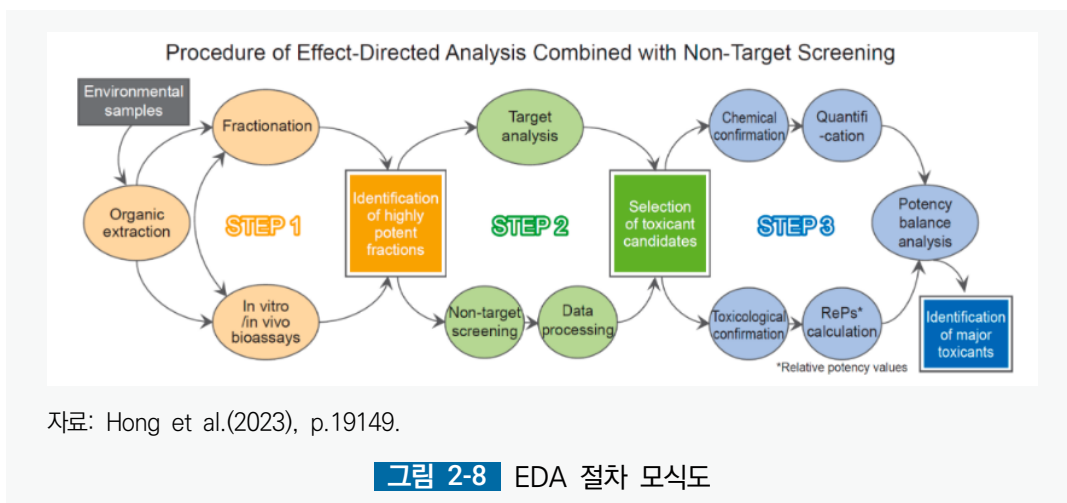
Procedure of Effect-Directed Analysis Combined with Non-Target Screening

Environmental samples

Organic extraction

Fractionation

In vitro /in vivo bioassays

STEP 1

Identification of highly potent fractions

Target analysis

Non-target screening

Data processing

STEP 2

Selection of toxicant candidates

Chemical confirmation

Quantifi -cation

Toxicological confirmation

RePs* calculation

STEP 3

Potency balance analysis

Identification of major toxicants

*Relative potency values

자료: Hong et al.(2023), p.19149.

그림 2-8 EDA 절차 모식도